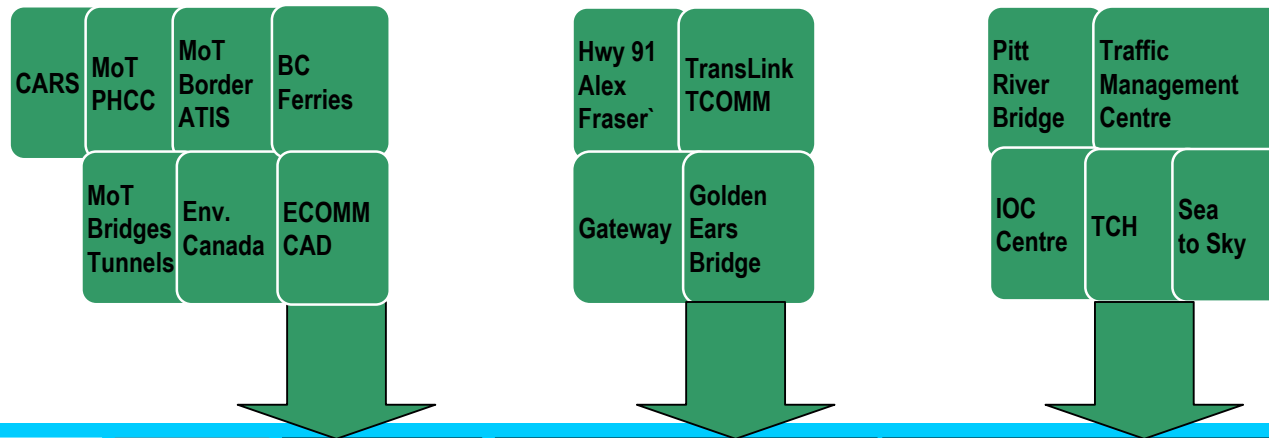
CARS

MoT PHCC

MoT Border ATIS

BC Ferries

MoT Bridges Tunnels

Env. Canada

ECOMM CAD

Hwy 91 Alex Fraser`

TransLink TCOMM

Gateway

Golden Ears Bridge

Pitt River Bridge

Traffic Management Centre

IOC Centre

TCH

Sea to Sky